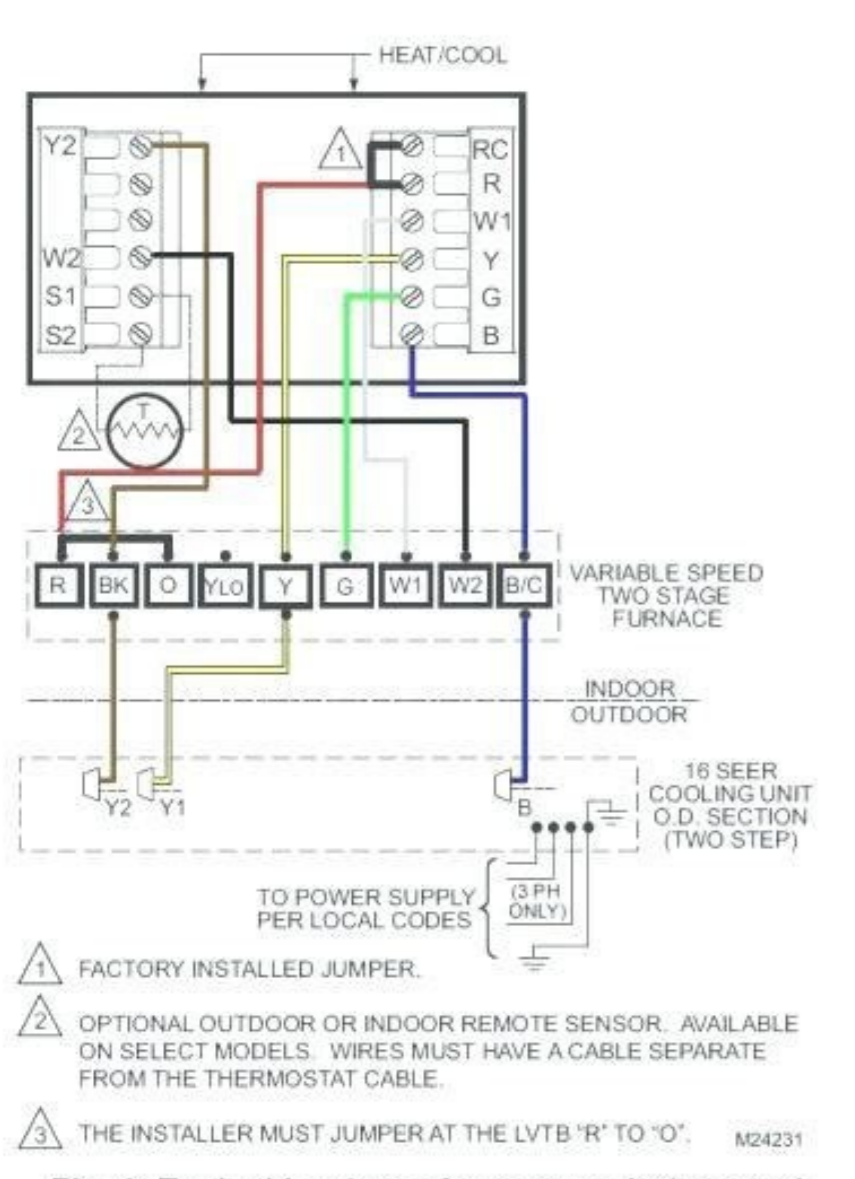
HEAT/COOL

Y2
W2
S1
S2

1
RC
R
W1
Y
G
B

2
T

3

R BK O YLO Y G W1 W2 B/C

VARIABLE SPEED TWO STAGE FURNACE

INDOOR
OUTDOOR

Y2 Y1 B

16 SEER COOLING UNIT O.D. SECTION (TWO STEP)

TO POWER SUPPLY PER LOCAL CODES

(3 PH ONLY)

1 FACTORY INSTALLED JUMPER.

2 OPTIONAL OUTDOOR OR INDOOR REMOTE SENSOR. AVAILABLE ON SELECT MODELS. WIRES MUST HAVE A CABLE SEPARATE FROM THE THERMOSTAT CABLE.

3 THE INSTALLER MUST JUMPER AT THE LVTB "R" TO "O". M24231

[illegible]